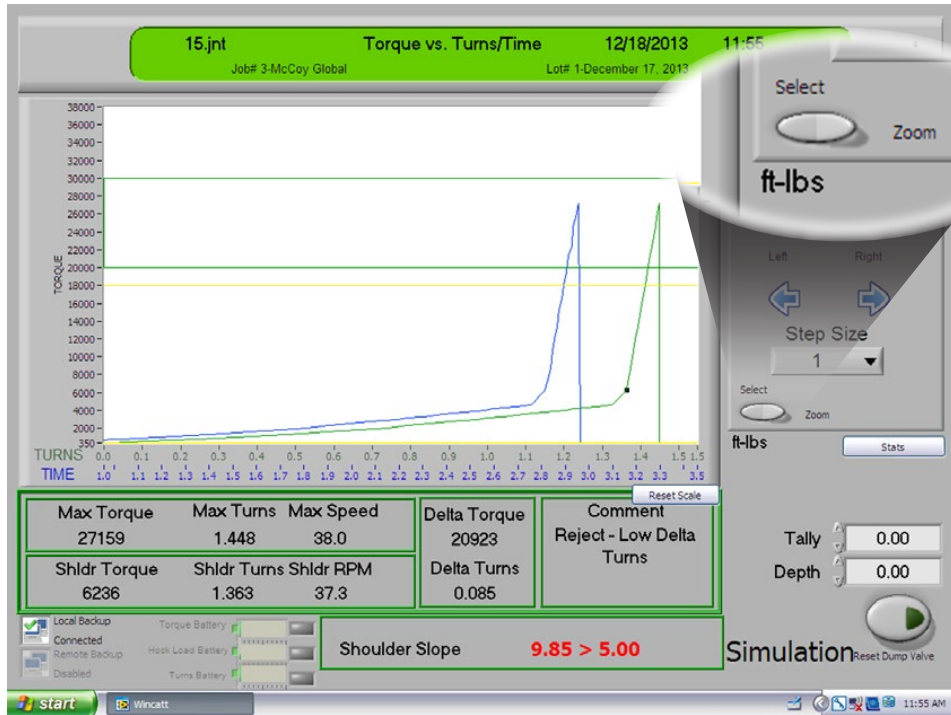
15.jnt Torque vs. Turns/Time 12/18/2013 11:55

Job# 3-McCoy Global Lot# 1-December 17, 2013

Select

Zoom

ft-lbs

38000
36000
34000
32000
30000
28000
26000
24000
22000
20000
18000
16000
14000
12000
10000
8000
6000
4000
2000
350

TORQUE

TURNS 0.0 0.1 0.2 0.3 0.4 0.5 0.6 0.7 0.8 0.9 1.0 1.1 1.2 1.3 1.4 1.5 1.5

TIME 1.0 1.1 1.2 1.3 1.4 1.5 1.6 1.7 1.8 1.9 2.0 2.1 2.2 2.3 2.4 2.5 2.6 2.7 2.8 2.9 3.0 3.1 3.2 3.3 3.5

Left Right

Step Size

1

Select

Zoom

ft-lbs

Stats

Reset Scale

| Max Torque | Max Turns | Max Speed |
|---|---|---|
| 27159 | 1.448 | 38.0 |

| Shldr Torque | Shldr Turns | Shldr RPM |
|---|---|---|
| 6236 | 1.363 | 37.3 |

Delta Torque
20923
Delta Turns
0.085

Comment
Reject - Low Delta Turns

Tally 0.00
Depth 0.00

Local Backup
Connected
Remote Backup
Disabled

Torque Battery
Hook Load Battery
Turns Battery

Shoulder Slope 9.85 > 5.00

Simulation

Reset Dump Valve

start Wincatt 11:55 AM